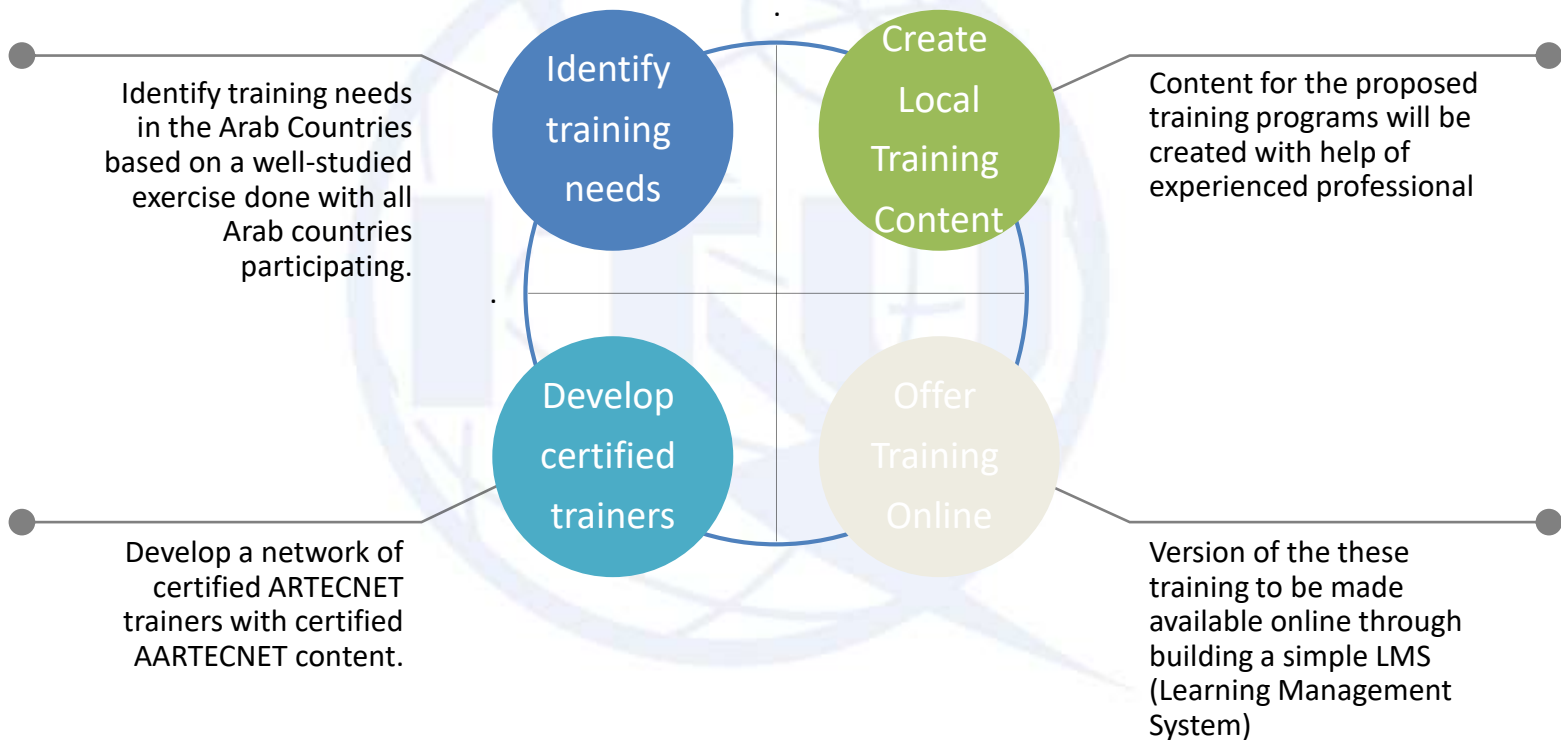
Identify training needs in the Arab Countries based on a well-studied exercise done with all Arab countries participating.

Identify training needs

Create Local Training Content

Content for the proposed training programs will be created with help of experienced professional

Develop certified trainers

Offer Training Online

Develop a network of certified ARTECNET trainers with certified AARTECNET content.

Version of the these training to be made available online through building a simple LMS (Learning Management System)